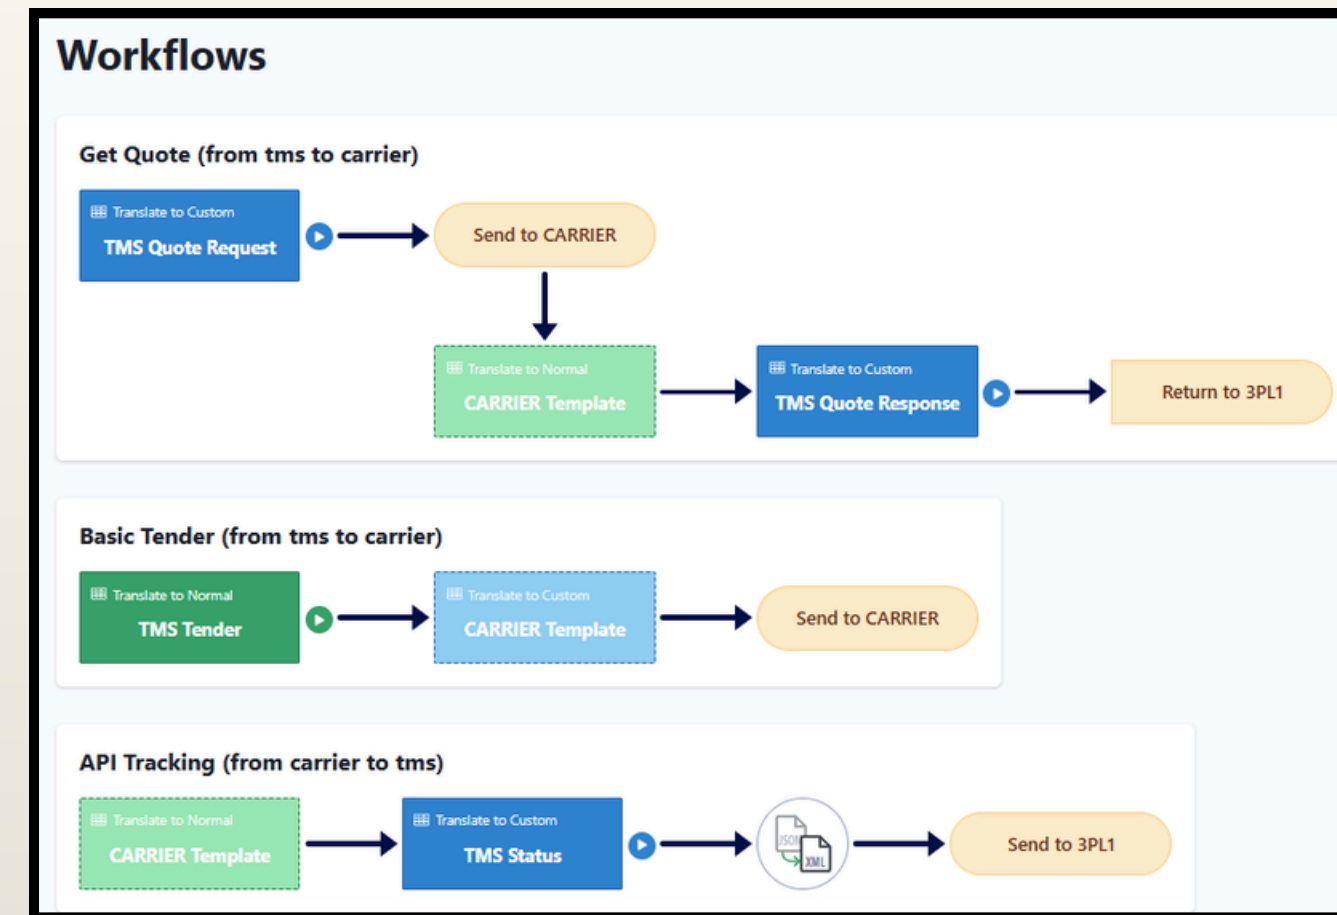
Workflows

Get Quote (from tms to carrier)

Translate to Custom
TMS Quote Request

Send to CARRIER

Translate to Normal
CARRIER Template

Translate to Custom
TMS Quote Response

Return to 3PL1

Basic Tender (from tms to carrier)

Translate to Normal
TMS Tender

Translate to Custom
CARRIER Template

Send to CARRIER

API Tracking (from carrier to tms)

Translate to Normal
CARRIER Template

Translate to Custom
TMS Status

JSON
XML

Send to 3PL1